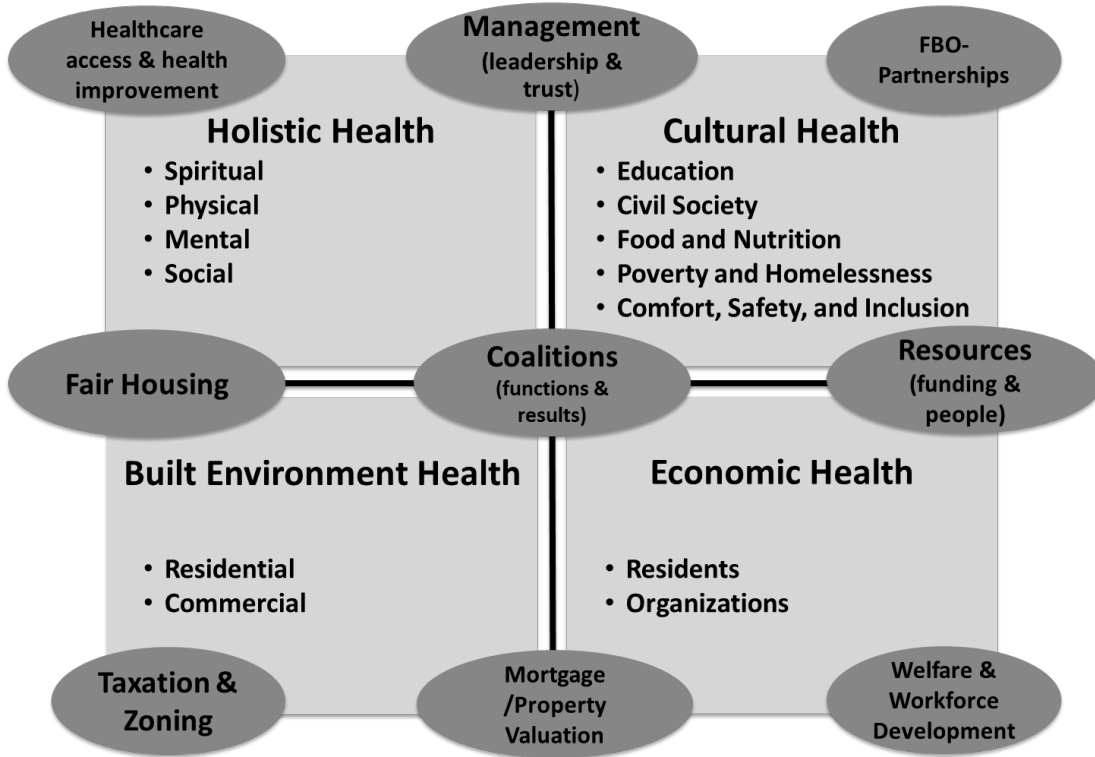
Healthcare access & health improvement

Management (leadership & trust)

FBO-Partnerships

Holistic Health
- Spiritual
- Physical
- Mental
- Social

Cultural Health
- Education
- Civil Society
- Food and Nutrition
- Poverty and Homelessness
- Comfort, Safety, and Inclusion

Fair Housing

Coalitions (functions & results)

Resources (funding & people)

Built Environment Health
- Residential
- Commercial

Economic Health
- Residents
- Organizations

Taxation & Zoning

Mortgage /Property Valuation

Welfare & Workforce Development